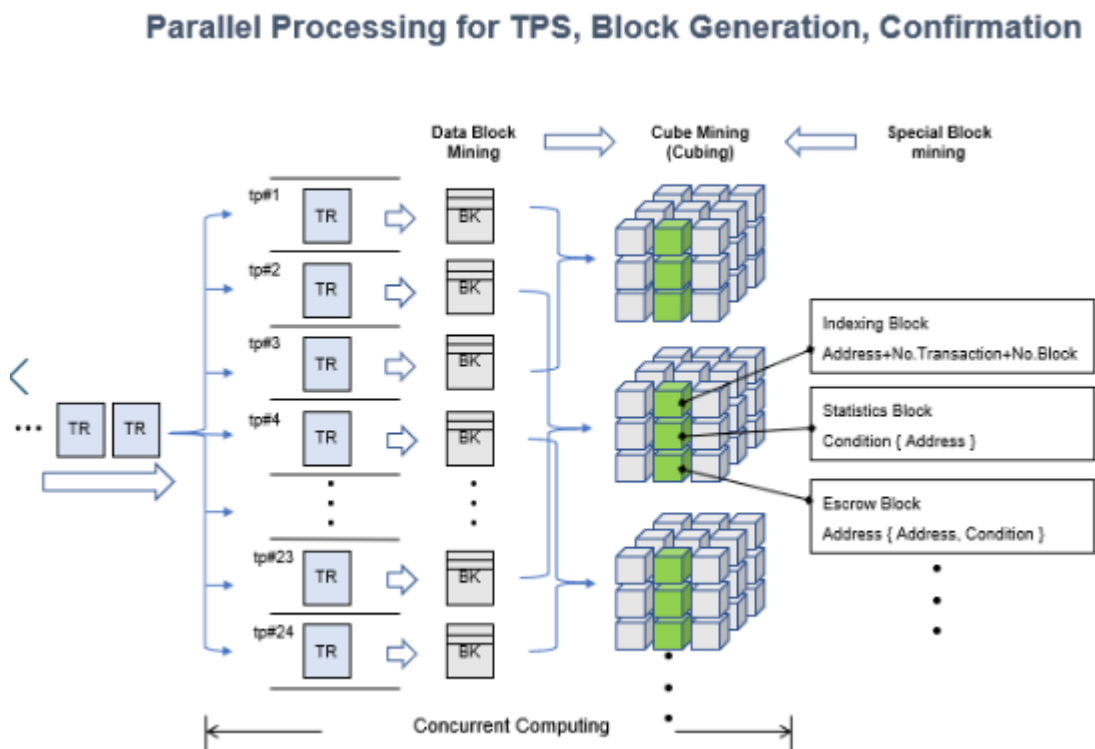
Parallel Processing for TPS, Block Generation, Confirmation

Data Block Mining

Cube Mining (Cubing)

Special Block mining

tp#1 TR BK

tp#2 TR BK

tp#3 TR BK

tp#4 TR BK

tp#23 TR BK

tp#24 TR BK

... TR TR

Indexing Block
Address+No.Transaction+No.Block

Statistics Block
Condition { Address }

Escrow Block
Address { Address, Condition }

Concurrent Computing